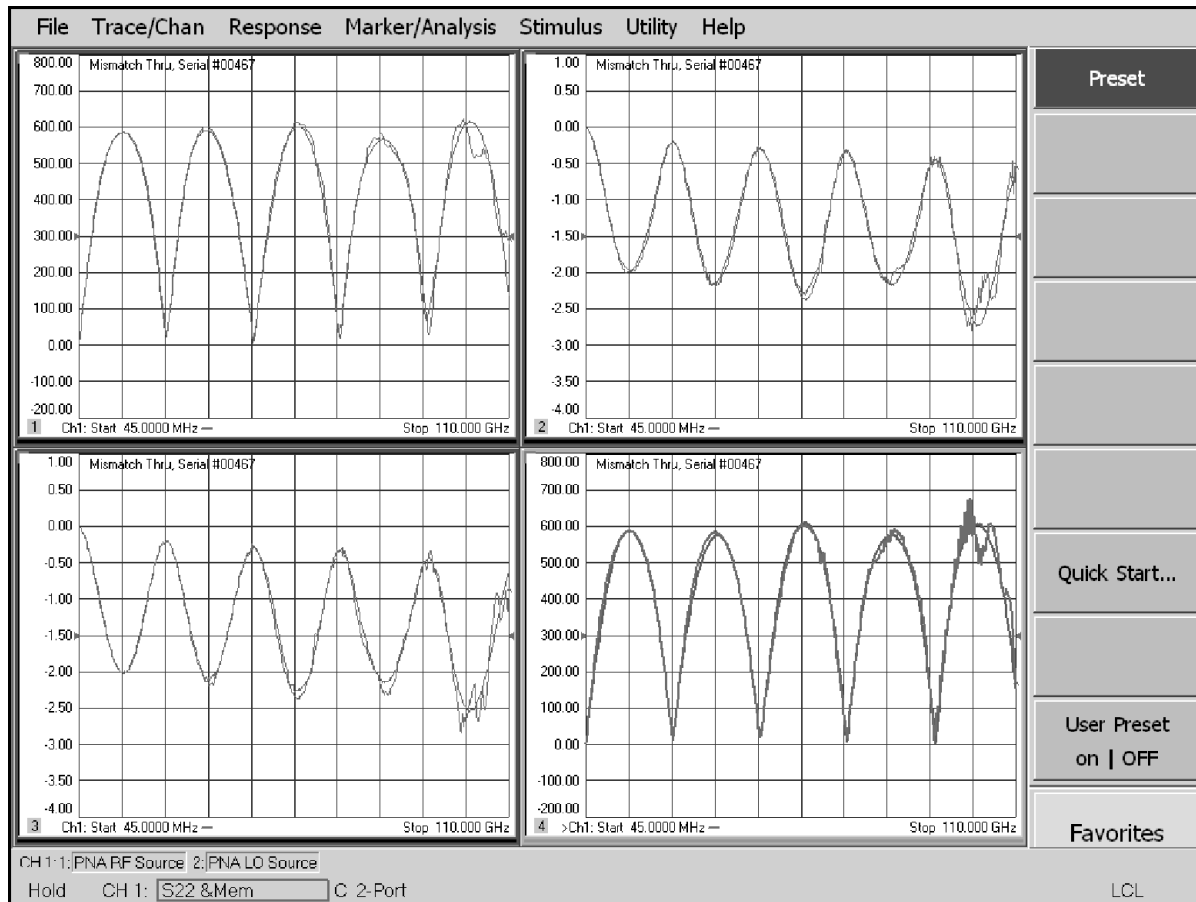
File Trace/Chan Response Marker/Analysis Stimulus Utility Help

800.00 Mismatch Thru, Serial #00467
700.00
600.00
500.00
400.00
300.00
200.00
100.00
0.00
-100.00
-200.00
1 Ch1: Start 45.0000 MHz — Stop 110.000 GHz

1.00 Mismatch Thru, Serial #00467
0.50
0.00
-0.50
-1.00
-1.50
-2.00
-2.50
-3.00
-3.50
-4.00
2 Ch1: Start 45.0000 MHz — Stop 110.000 GHz

1.00 Mismatch Thru, Serial #00467
0.50
0.00
-0.50
-1.00
-1.50
-2.00
-2.50
-3.00
-3.50
-4.00
3 Ch1: Start 45.0000 MHz — Stop 110.000 GHz

800.00 Mismatch Thru, Serial #00467
700.00
600.00
500.00
400.00
300.00
200.00
100.00
0.00
-100.00
-200.00
4 >Ch1: Start 45.0000 MHz — Stop 110.000 GHz

Preset

Quick Start...

User Preset
on | OFF

Favorites

CH 1: 1: PNA RF Source 2: PNA LO Source
Hold CH 1: S22 &Mem C 2-Port LCL